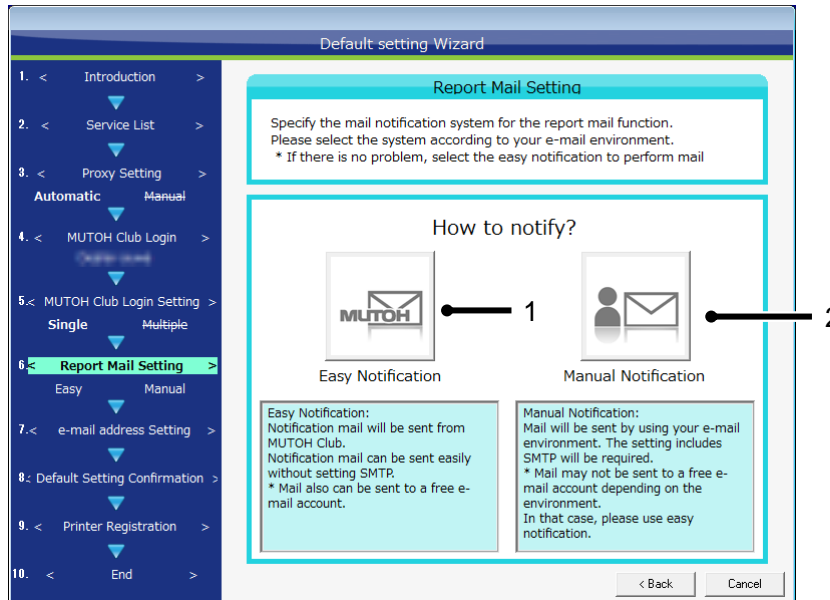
Default setting Wizard

1. < Introduction >

2. < Service List >

3. < Proxy Setting >

Automatic Manual

4. < MUTOH Club Login >

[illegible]

5. < MUTOH Club Login Setting >

Single Multiple

6. < Report Mail Setting >

Easy Manual

7. < e-mail address Setting >

8. < Default Setting Confirmation >

9. < Printer Registration >

10. < End >

Report Mail Setting

Specify the mail notification system for the report mail function.
Please select the system according to your e-mail environment.
* If there is no problem, select the easy notification to perform mail

How to notify?

MUTOH

1

2

Easy Notification

Manual Notification

Easy Notification:
Notification mail will be sent from MUTOH Club.
Notification mail can be sent easily without setting SMTP.
* Mail also can be sent to a free e-mail account.

Manual Notification:
Mail will be sent by using your e-mail environment. The setting includes SMTP will be required.
* Mail may not be sent to a free e-mail account depending on the environment.
In that case, please use easy notification.

< Back

Cancel